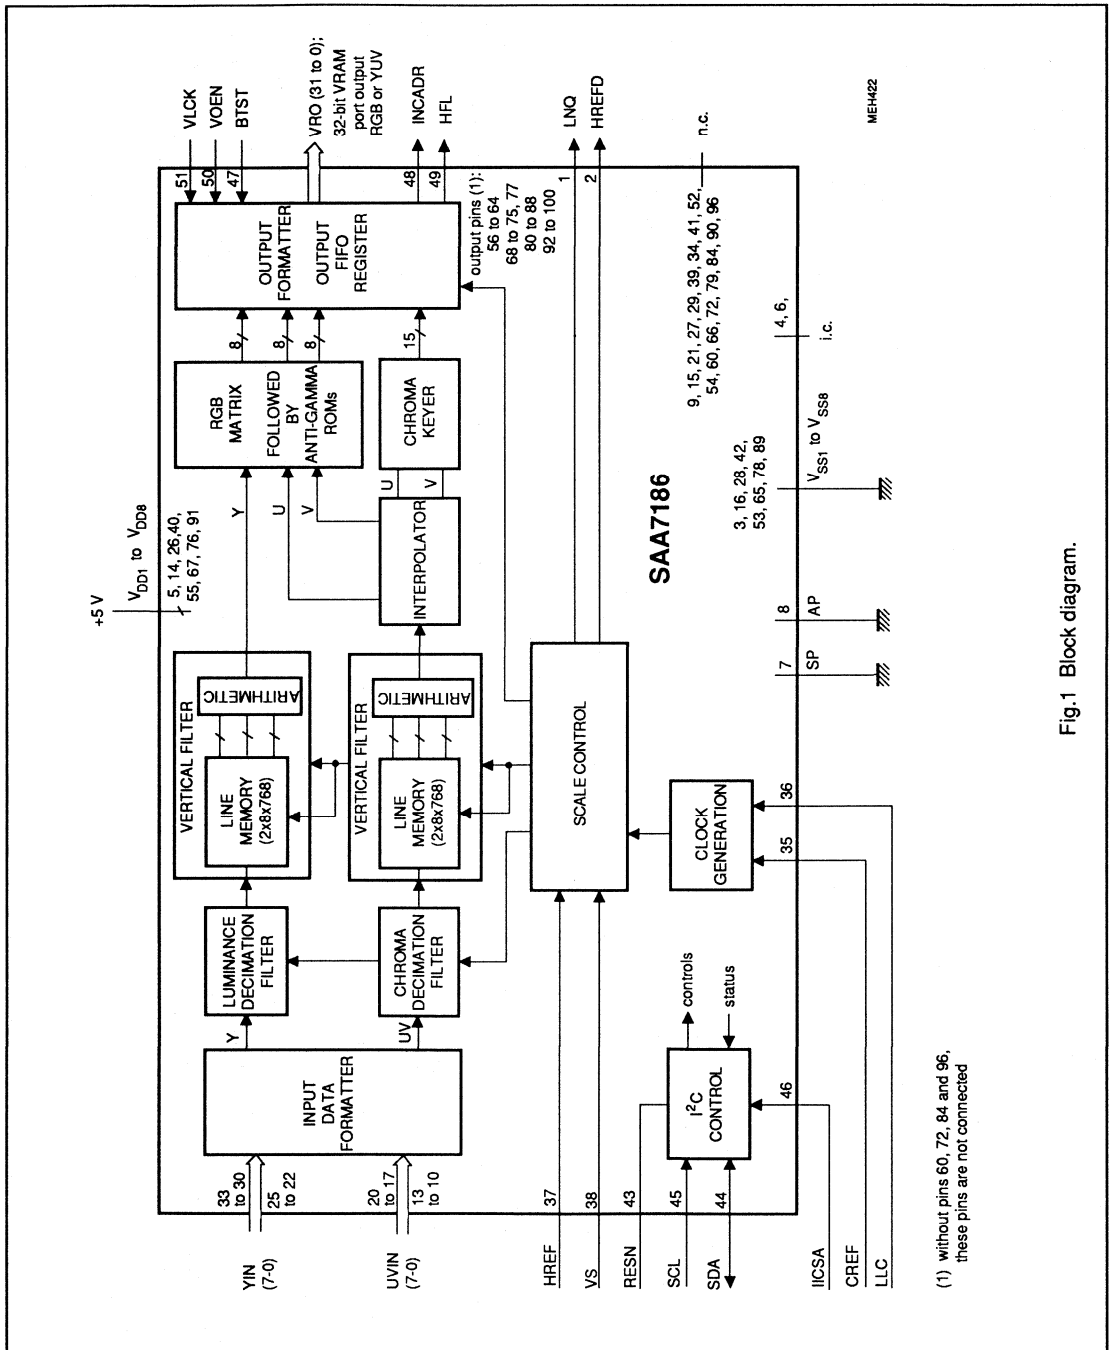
VLCK
VOEN
BTST
VRO (31 to 0); 32-bit VRAM port output RGB or YUV
INCADR
HFL
LNQ
HREFD
n.c.
MEH422

51
50
47
OUTPUT FORMATTER
OUTPUT FIFO REGISTER
48
49
output pins (1): 56 to 64 68 to 75, 77 80 to 88 92 to 100
1
2
9, 15, 21, 27, 29, 39, 34, 41, 52, 54, 60, 66, 72, 79, 84, 90, 96

+5 V
$V_{DD1}$ to $V_{DD8}$
5, 14, 26,40, 55, 67, 76, 91
8
8
8
RGB MATRIX FOLLOWED BY ANTI-GAMMA ROMs
Y
U
V
15
CHROMA KEYER
U
V
INTERPOLATOR
4, 6,
i.c.
3, 16, 28, 42, 53, 65, 78, 89
$V_{SS1}$ to $V_{SS8}$
SAA7186

VERTICAL FILTER
LINE MEMORY (2x8x768)
ARITHMETIC
VERTICAL FILTER
LINE MEMORY (2x8x768)
ARITHMETIC
SCALE CONTROL
8
AP
7
SP
CLOCK GENERATION
36
35

LUMINANCE DECIMATION FILTER
CHROMA DECIMATION FILTER
Y
UV
INPUT DATA FORMATTER
controls
status
$I^2C$ CONTROL
46

YIN (7-0)
33 to 30
25 to 22
UVIN (7-0)
20 to 17
13 to 10
HREF
37
VS
38
RESN
43
SCL
45
SDA
44
IICSA
CREF
LLC

(1) without pins 60, 72, 84 and 96, these pins are not connected

Fig.1 Block diagram.